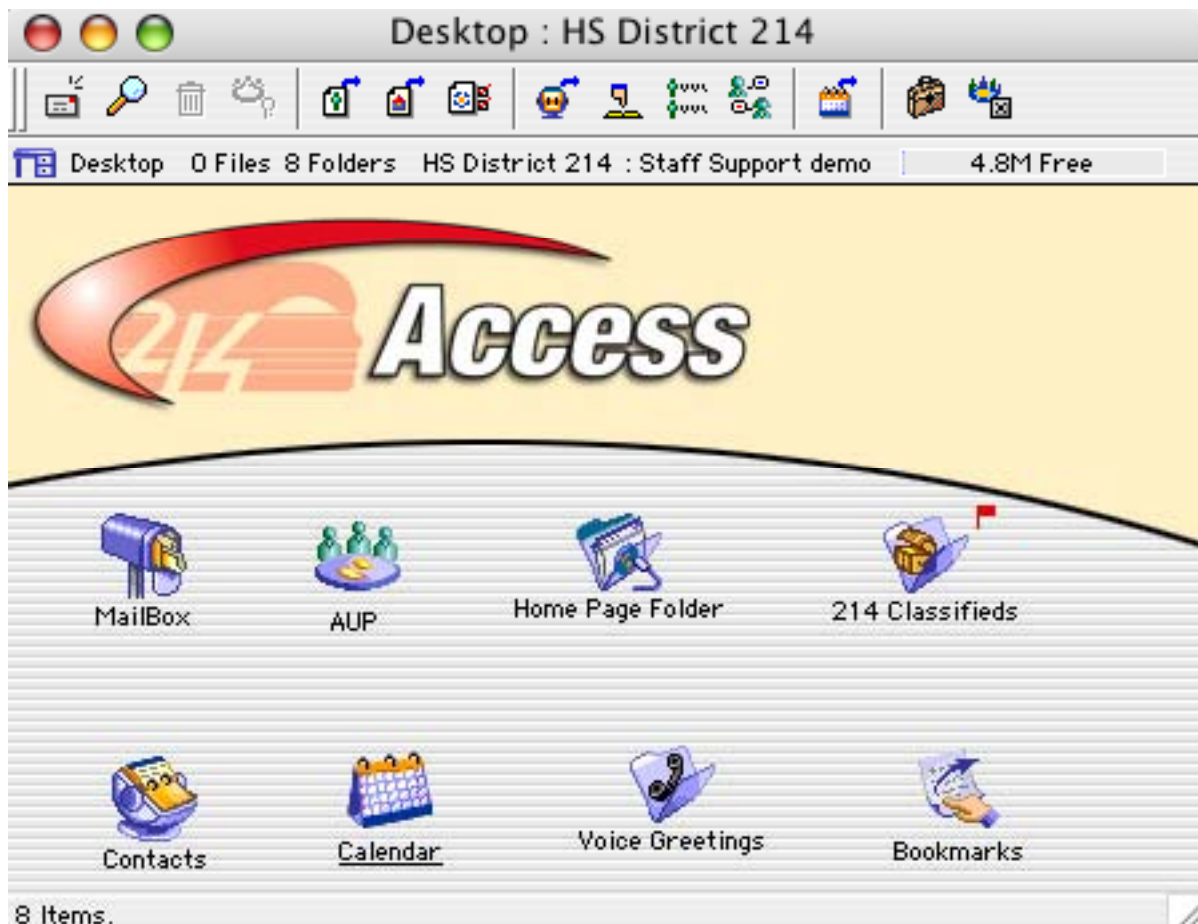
Desktop : HS District 214

Desktop 0 Files 8 Folders HS District 214 : Staff Support demo 4.8M Free

214 Access

MailBox

AUP

Home Page Folder

214 Classifieds

Contacts

Calendar

Voice Greetings

Bookmarks

8 Items.